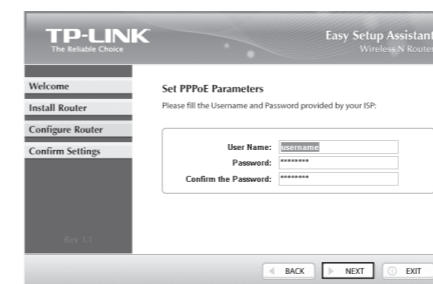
TP-LINK
The Reliable Choice

Easy Setup Assistant
Wireless N Router

Welcome
Install Router
Configure Router
Confirm Settings

Rev 1.1

Set PPPoE Parameters
Please fill the Username and Password provided by your ISP:

User Name: username
Password: ********
Confirm the Password: ********

BACK
NEXT
EXIT